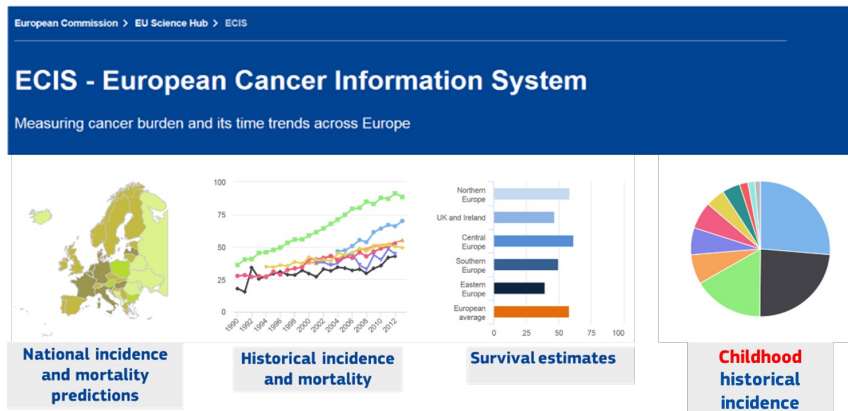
European Commission > EU Science Hub > ECIS

ECIS - European Cancer Information System

Measuring cancer burden and its time trends across Europe

100
75
50
25
0
1990 1992 1994 1996 1998 2000 2002 2004 2006 2008 2010 2012

Northern Europe
UK and Ireland
Central Europe
Southern Europe
Eastern Europe
European average
0 25 50 75 100

National incidence and mortality predictions

Historical incidence and mortality

Survival estimates

Childhood historical incidence